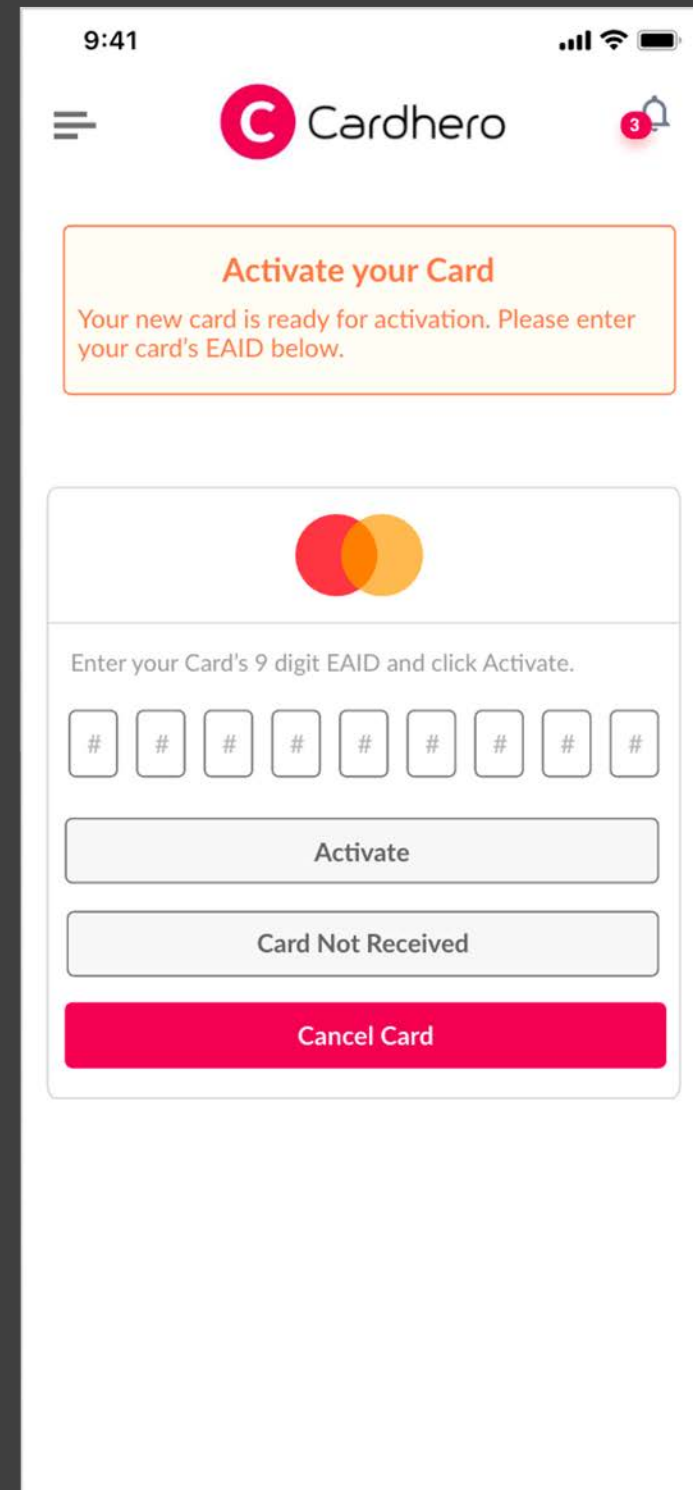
9:41

C Cardhero

3

Activate your Card

Your new card is ready for activation. Please enter your card's EAID below.

Enter your Card's 9 digit EAID and click Activate.

# # # # # # # # #

Activate

Card Not Received

Cancel Card